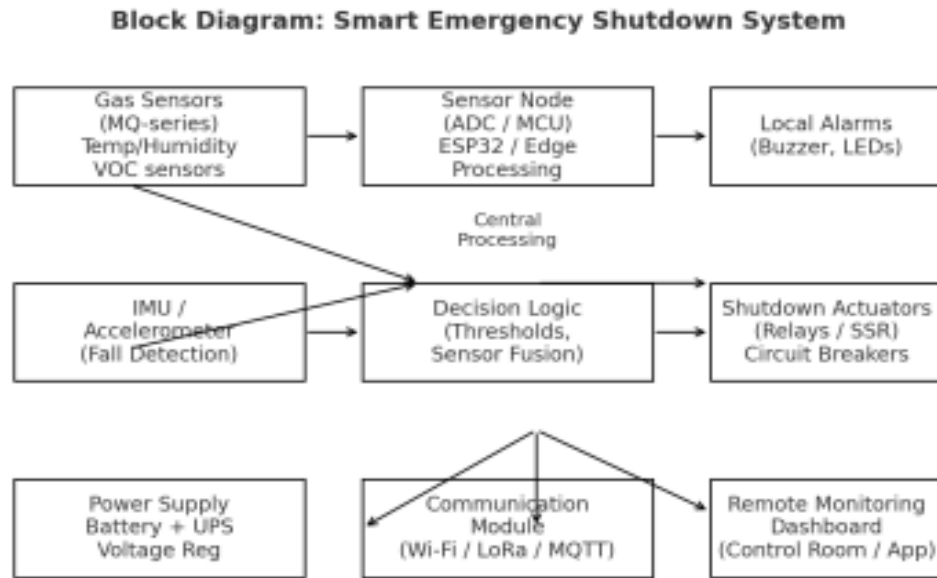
Block Diagram: Smart Emergency Shutdown System

Gas Sensors (MQ-series) Temp/Humidity VOC sensors

Sensor Node (ADC / MCU) ESP32 / Edge Processing

Local Alarms (Buzzer, LEDs)

Central Processing

IMU / Accelerometer (Fall Detection)

Decision Logic (Thresholds, Sensor Fusion)

Shutdown Actuators (Relays / SSR) Circuit Breakers

Power Supply Battery + UPS Voltage Reg

Communication Module (Wi-Fi / LoRa / MQTT)

Remote Monitoring Dashboard (Control Room / App)